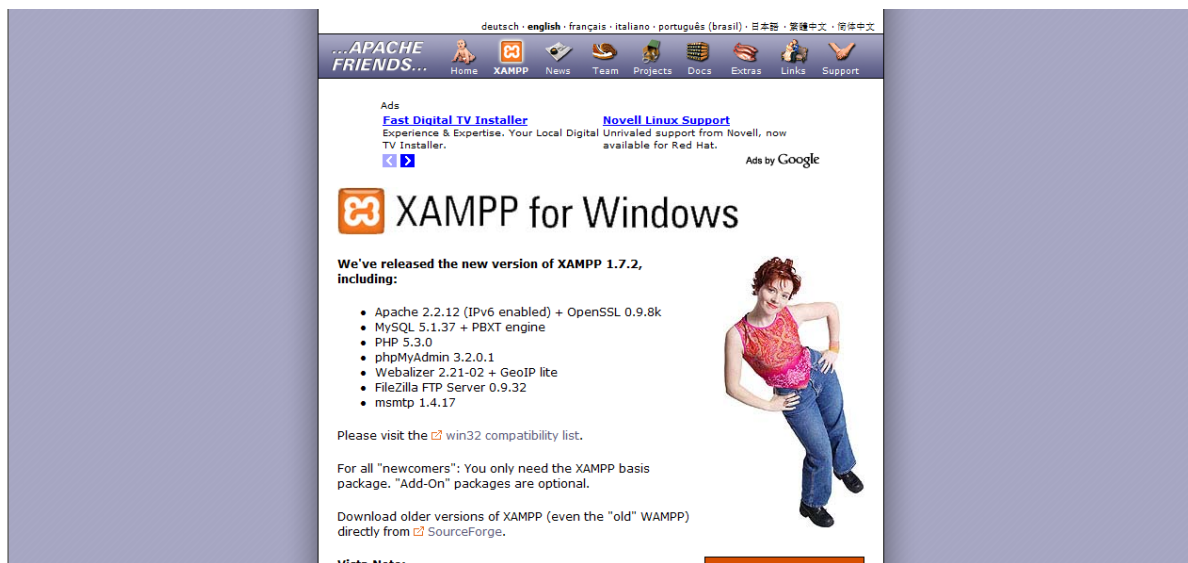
deutsch · english · français · italiano · português (brasil) · 日本語 · 繁體中文 · 简体中文

...APACHE FRIENDS...

Home XAMPP News Team Projects Docs Extras Links Support

Ads

Fast Digital TV Installer
Experience & Expertise. Your Local Digital TV Installer.

Novell Linux Support
Unrivaled support from Novell, now available for Red Hat.

Ads by Google

XAMPP for Windows

We've released the new version of XAMPP 1.7.2, including:

- Apache 2.2.12 (IPv6 enabled) + OpenSSL 0.9.8k
- MySQL 5.1.37 + PBXT engine
- PHP 5.3.0
- phpMyAdmin 3.2.0.1
- Webalizer 2.21-02 + GeoIP lite
- FileZilla FTP Server 0.9.32
- msmtp 1.4.17

Please visit the win32 compatibility list.

For all "newcomers": You only need the XAMPP basis package. "Add-On" packages are optional.

Download older versions of XAMPP (even the "old" WAMPP) directly from SourceForge.

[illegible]